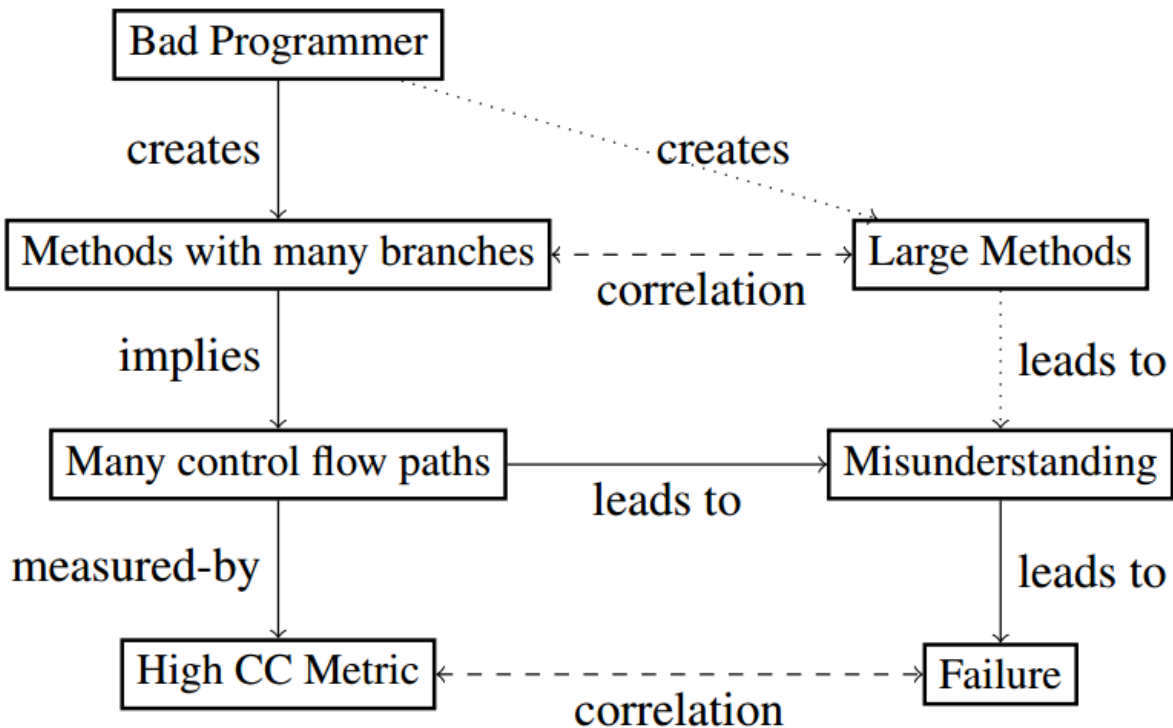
Bad Programmer

creates

creates

Methods with many branches

correlation

Large Methods

implies

leads to

Many control flow paths

leads to

Misunderstanding

measured-by

leads to

High CC Metric

correlation

Failure